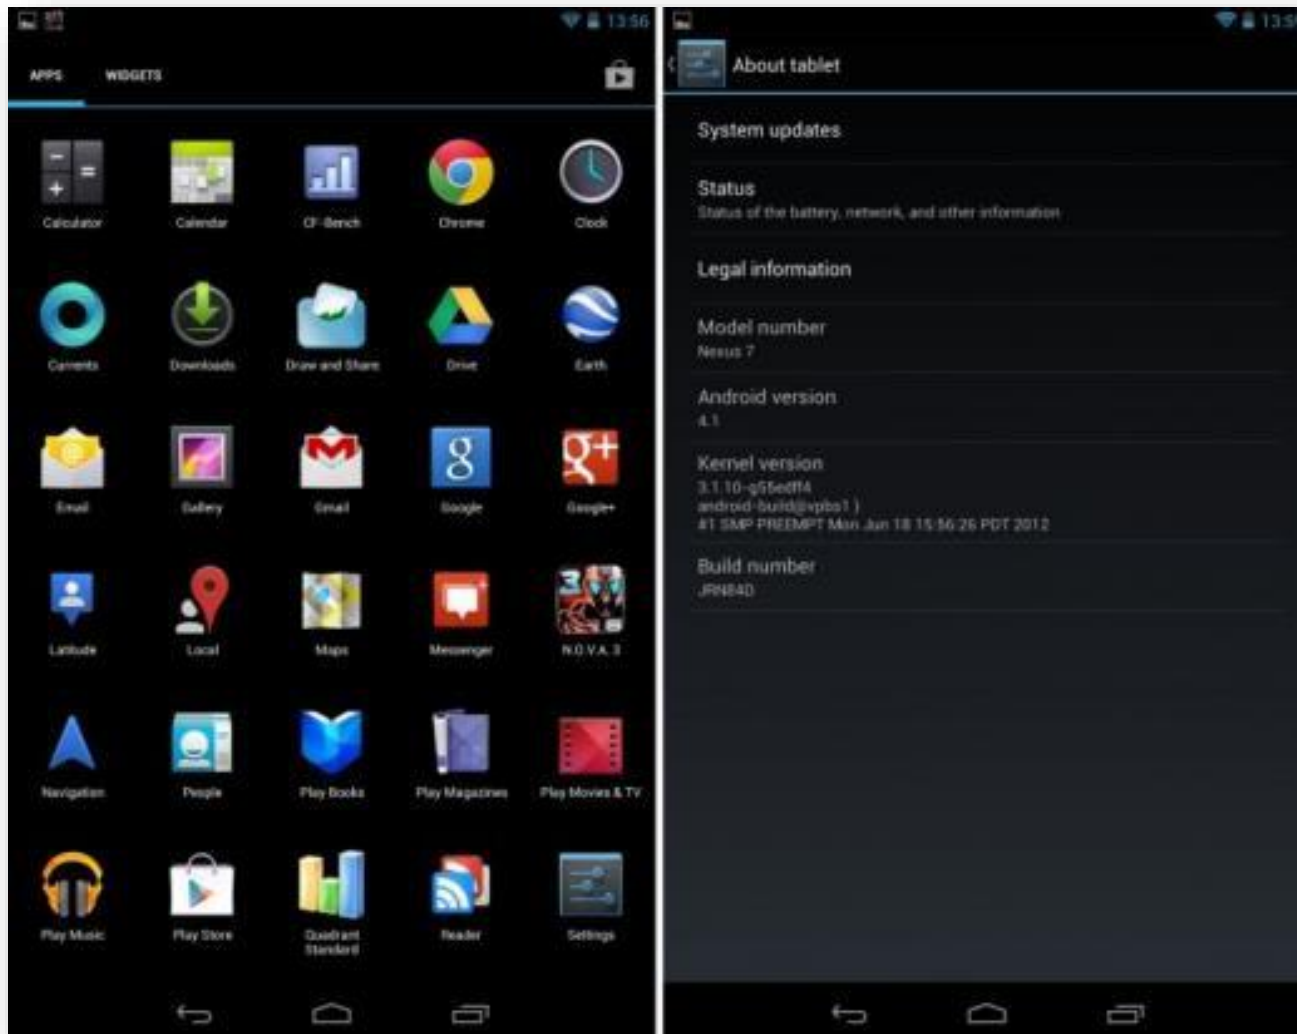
13:56

APPS WIDGETS

Calculator
Calendar
CF-Bench
Chrome
Clock
Currents
Downloads
Draw and Share
Drive
Earth
Email
Gallery
Gmail
Google
Google+
Latitude
Local
Maps
Messenger
N.O.V.A. 3
Navigation
People
Play Books
Play Magazines
Play Movies & TV
Play Music
Play Store
Quadrant Standard
Reader
Settings

13:5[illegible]

About tablet

System updates

Status
Status of the battery, network, and other information

Legal information

Model number
Nexus 7

Android version
4.1

Kernel version
3.1.10-g55edff4
android-build@vpbs1 )
#1 SMP PREEMPT Mon Jun 18 15:56:26 PDT 2012

Build number
JRN84D